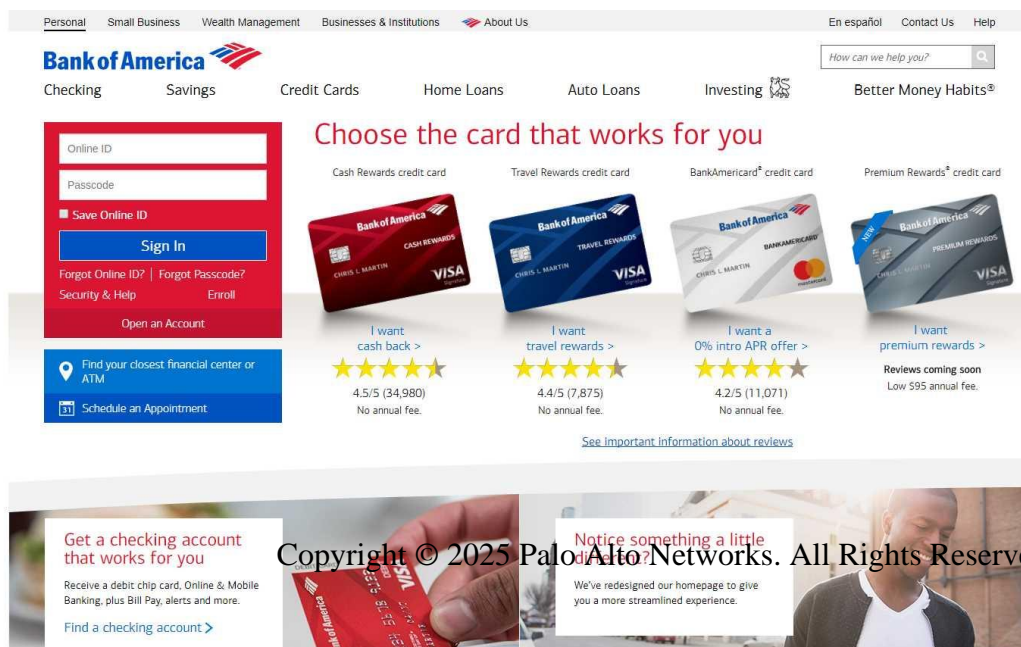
Personal Small Business Wealth Management Businesses & Institutions About Us

En español Contact Us Help

Bank of America

How can we help you?

Checking Savings Credit Cards Home Loans Auto Loans Investing Better Money Habits®

Online ID

Passcode

Save Online ID

Sign In

Forgot Online ID? | Forgot Passcode?

Security & Help Enroll

Open an Account

Find your closest financial center or ATM

Schedule an Appointment

Choose the card that works for you

Cash Rewards credit card

Bank of America CASH REWARDS CHRIS L MARTIN VISA

I want cash back >

4.5/5 (34,980)

No annual fee.

Travel Rewards credit card

Bank of America TRAVEL REWARDS CHRIS L MARTIN VISA

I want travel rewards >

4.4/5 (7,875)

No annual fee.

BankAmericard® credit card

Bank of America BANKAMERICARD CHRIS L MARTIN

I want a 0% intro APR offer >

4.2/5 (11,071)

No annual fee.

Premium Rewards® credit card

NEW Bank of America PREMIUM REWARDS VISA

I want premium rewards >

Reviews coming soon

Low $95 annual fee.

See important information about reviews

Get a checking account that works for you

Receive a debit chip card, Online & Mobile Banking, plus Bill Pay, alerts and more.

Find a checking account >

Notice something a little di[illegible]?

We've redesigned our homepage to give you a more streamlined experience.

Copyright © 2025 Palo Alto Networks. All Rights Reserve